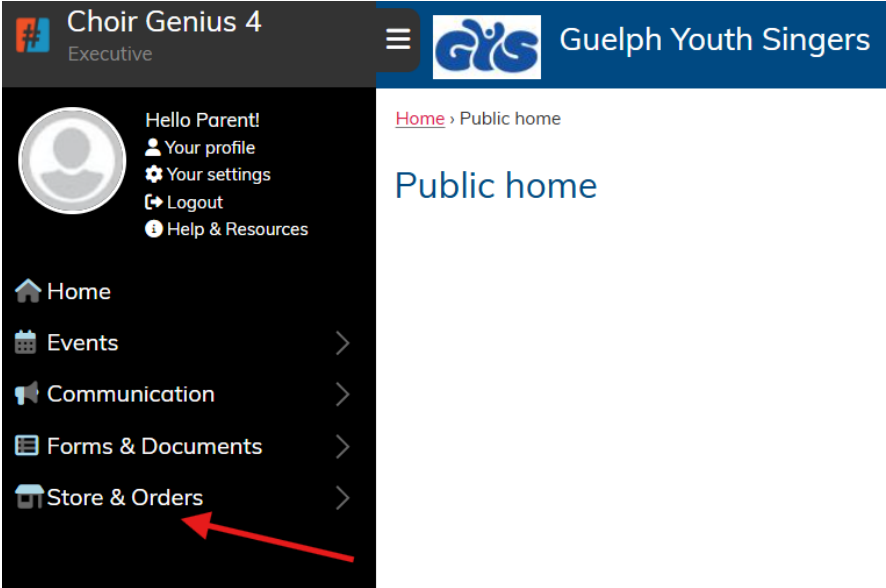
Choir Genius 4
Executive

GYS Guelph Youth Singers

Hello Parent!
Your profile
Your settings
Logout
Help & Resources

Home
Events
Communication
Forms & Documents
Store & Orders

Home › Public home

Public home